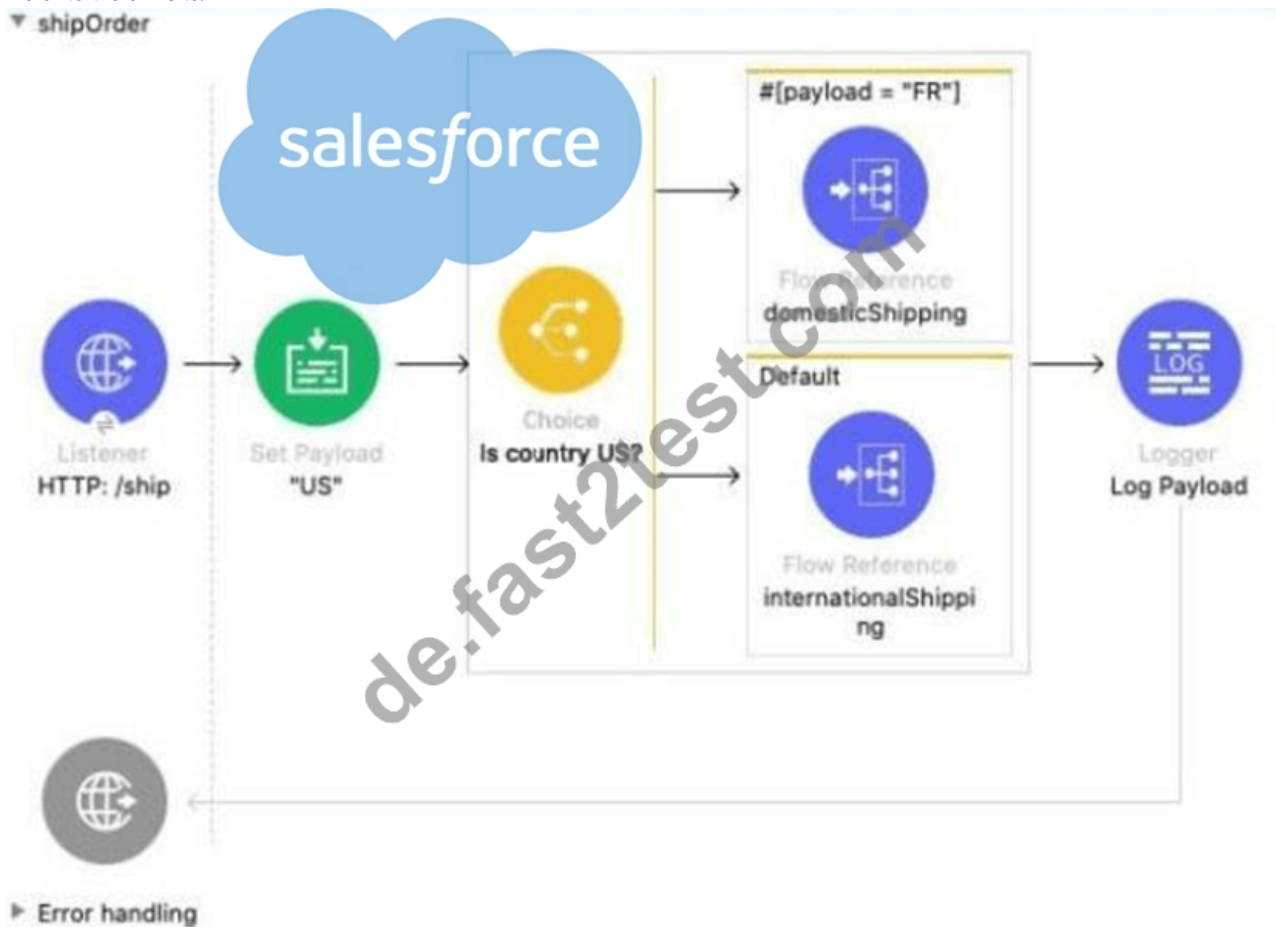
▼ shipOrder

salesforce

#[payload = "FR"]

Flow Reference
domesticShipping

Listener
HTTP: /ship

Set Payload
"US"

Choice
Is country US?

Default

LOG

Logger
Log Payload

Flow Reference
internationalShipping

de.fast2test.com

▶ Error handling